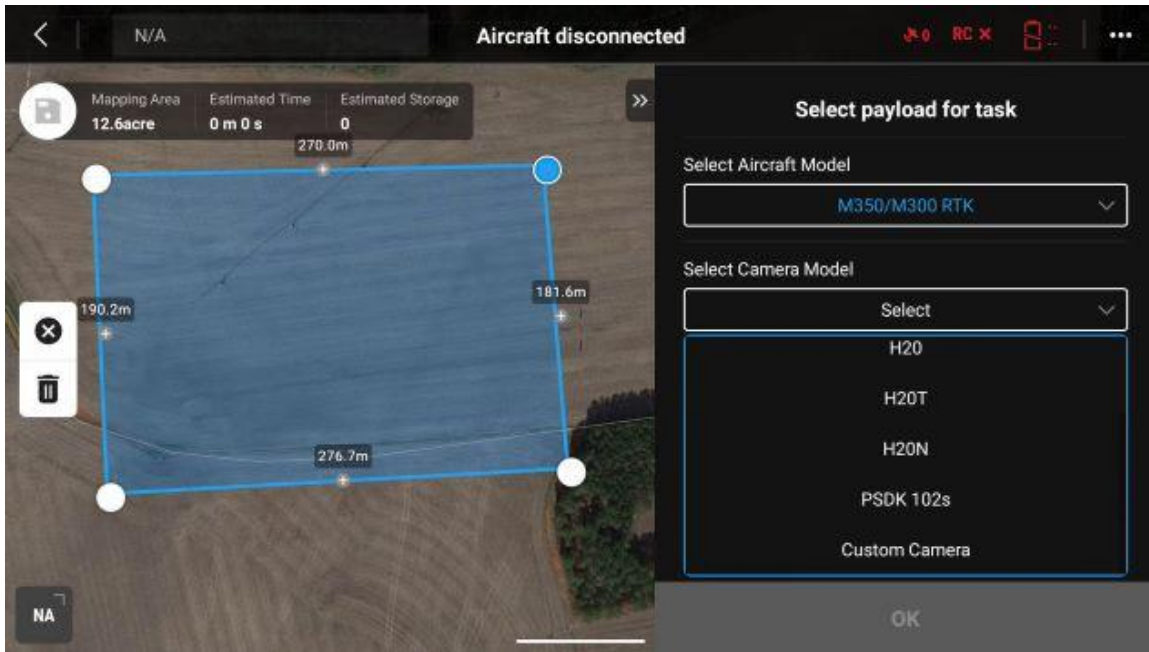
N/A

Aircraft disconnected

RC ×

Mapping Area
12.6acre

Estimated Time
0 m 0 s

Estimated Storage
0

270.0m

190.2m

181.6m

276.7m

NA

Select payload for task

Select Aircraft Model

M350/M300 RTK

Select Camera Model

Select

H20

H20T

H20N

PSDK 102s

Custom Camera

OK